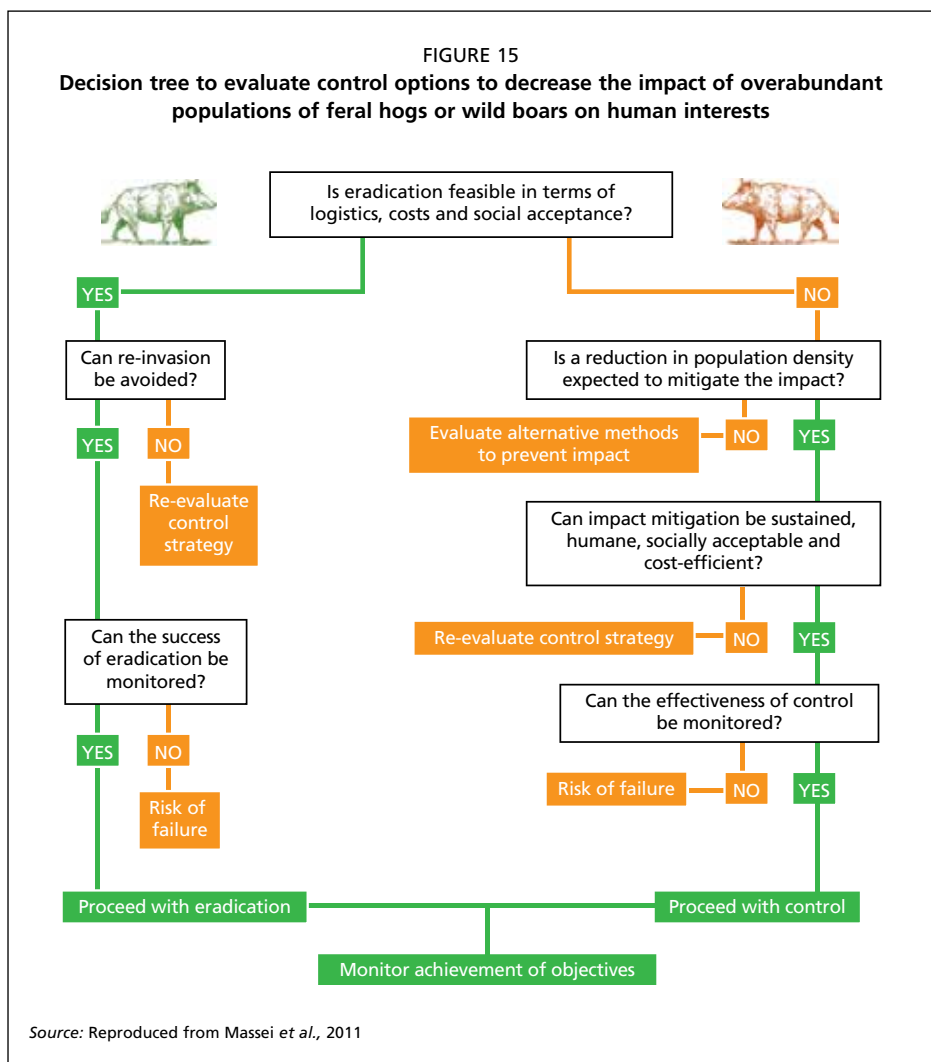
FIGURE 15

**Decision tree to evaluate control options to decrease the impact of overabundant populations of feral hogs or wild boars on human interests**

Is eradication feasible in terms of logistics, costs and social acceptance?

YES

NO

Can re-invasion be avoided?

YES

NO

Re-evaluate control strategy

Can the success of eradication be monitored?

YES

NO

Risk of failure

Is a reduction in population density expected to mitigate the impact?

Evaluate alternative methods to prevent impact

NO

YES

Can impact mitigation be sustained, humane, socially acceptable and cost-efficient?

Re-evaluate control strategy

NO

YES

Can the effectiveness of control be monitored?

Risk of failure

NO

YES

Proceed with eradication

Proceed with control

Monitor achievement of objectives

*Source:* Reproduced from Massei *et al.,* 2011